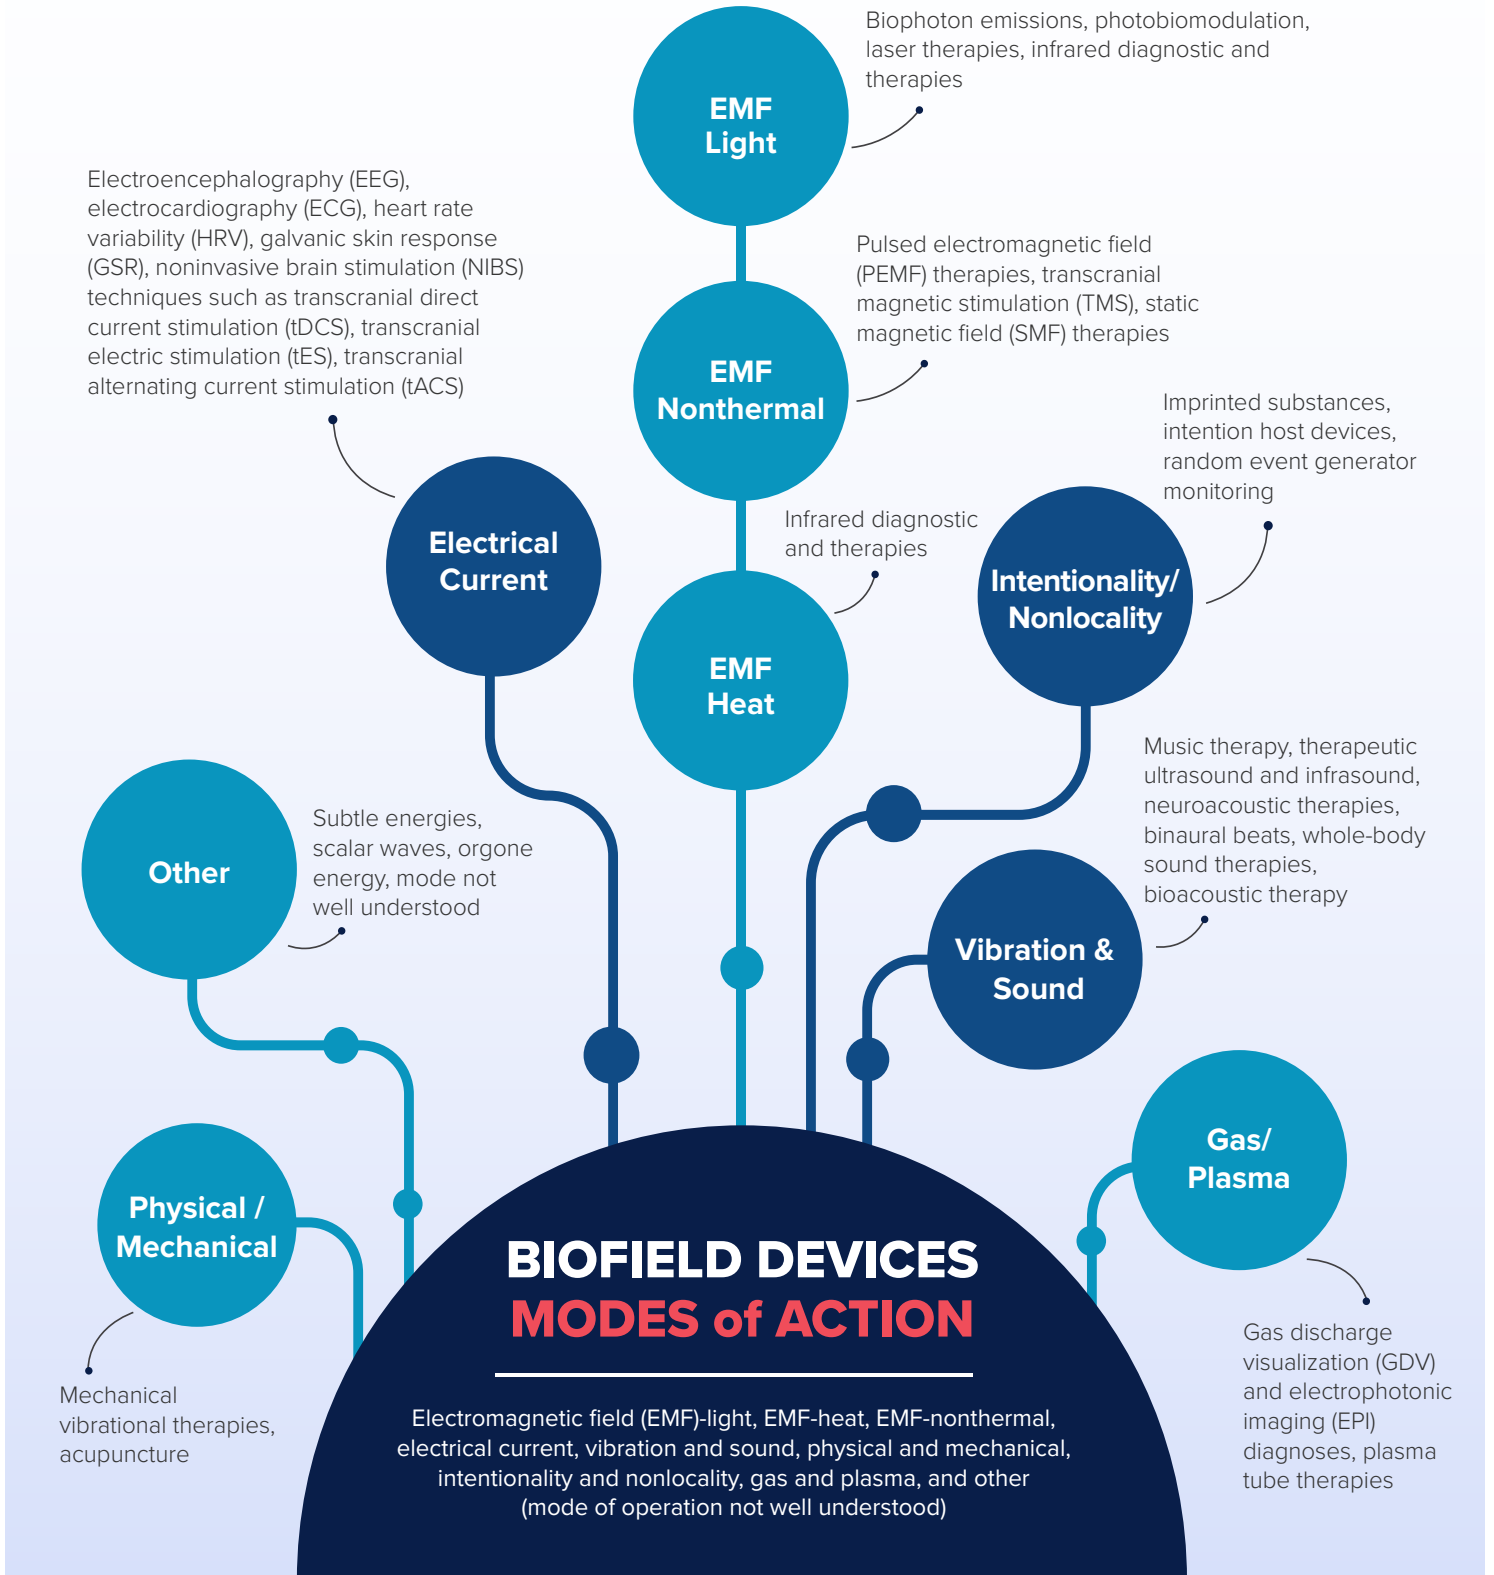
EMF Light

Biophoton emissions, photobiomodulation, laser therapies, infrared diagnostic and therapies

Electroencephalography (EEG), electrocardiography (ECG), heart rate variability (HRV), galvanic skin response (GSR), noninvasive brain stimulation (NIBS) techniques such as transcranial direct current stimulation (tDCS), transcranial electric stimulation (tES), transcranial alternating current stimulation (tACS)

EMF Nonthermal

Pulsed electromagnetic field (PEMF) therapies, transcranial magnetic stimulation (TMS), static magnetic field (SMF) therapies

Imprinted substances, intention host devices, random event generator monitoring

Electrical Current

Infrared diagnostic and therapies

EMF Heat

Intentionality/ Nonlocality

Music therapy, therapeutic ultrasound and infrasound, neuroacoustic therapies, binaural beats, whole-body sound therapies, bioacoustic therapy

Other

Subtle energies, scalar waves, orgone energy, mode not well understood

Vibration & Sound

Gas/ Plasma

Physical / Mechanical

BIOFIELD DEVICES
MODES of ACTION

Mechanical vibrational therapies, acupuncture

Gas discharge visualization (GDV) and electrophotonic imaging (EPI) diagnoses, plasma tube therapies

Electromagnetic field (EMF)-light, EMF-heat, EMF-nonthermal, electrical current, vibration and sound, physical and mechanical, intentionality and nonlocality, gas and plasma, and other (mode of operation not well understood)